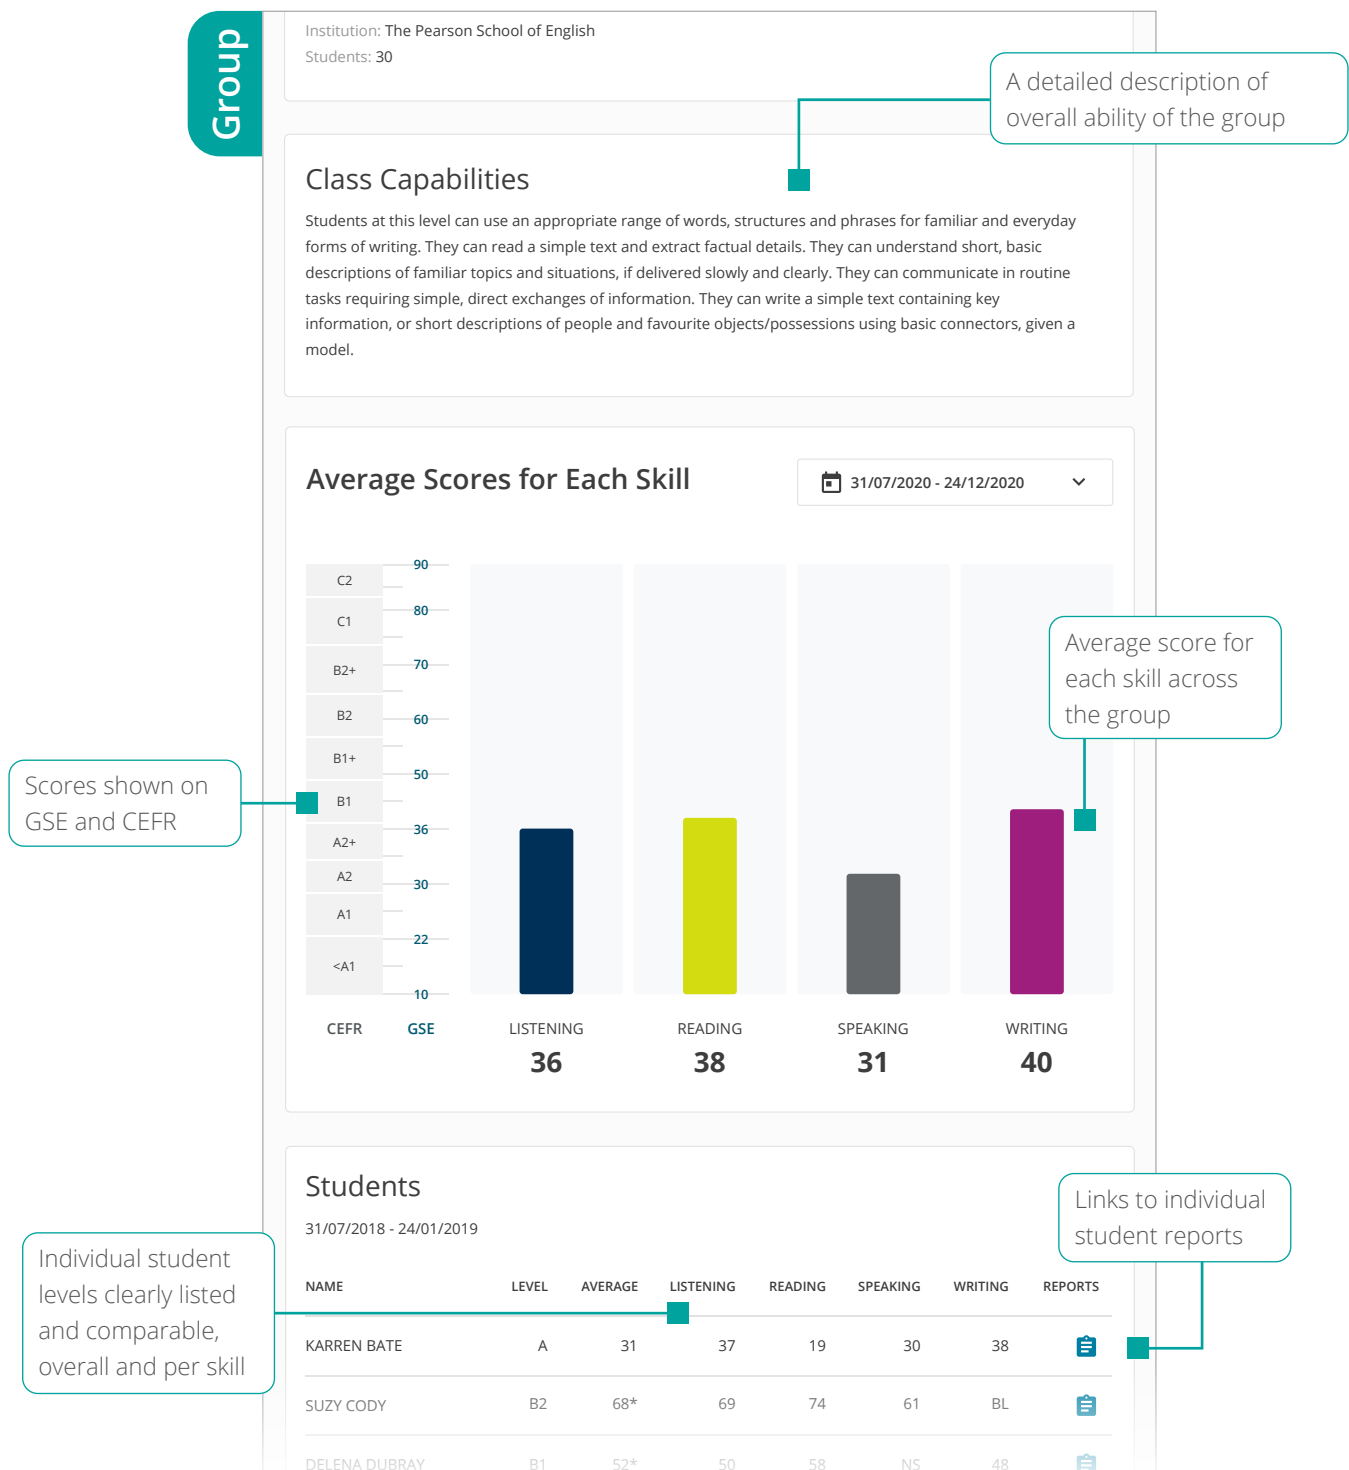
Group

Institution: The Pearson School of English
Students: 30

A detailed description of overall ability of the group

Class Capabilities

Students at this level can use an appropriate range of words, structures and phrases for familiar and everyday forms of writing. They can read a simple text and extract factual details. They can understand short, basic descriptions of familiar topics and situations, if delivered slowly and clearly. They can communicate in routine tasks requiring simple, direct exchanges of information. They can write a simple text containing key information, or short descriptions of people and favourite objects/possessions using basic connectors, given a model.

Average Scores for Each Skill

31/07/2020 - 24/12/2020

C2
C1
B2+
B2
B1+
B1
A2+
A2
A1
<A1

90
80
70
60
50
36
30
22
10

Average score for each skill across the group

Scores shown on GSE and CEFR

CEFR GSE

| LISTENING | READING | SPEAKING | WRITING |
|---|---|---|---|
| 36 | 38 | 31 | 40 |

Students

31/07/2018 - 24/01/2019

Links to individual student reports

Individual student levels clearly listed and comparable, overall and per skill

| NAME | LEVEL | AVERAGE | LISTENING | READING | SPEAKING | WRITING | REPORTS |
|---|---|---|---|---|---|---|---|
| KARREN BATE | A | 31 | 37 | 19 | 30 | 38 | |
| SUZY CODY | B2 | 68* | 69 | 74 | 61 | BL | |
| DELENA DUBRAY | B1 | 52* | 50 | 58 | NS | 48 | |